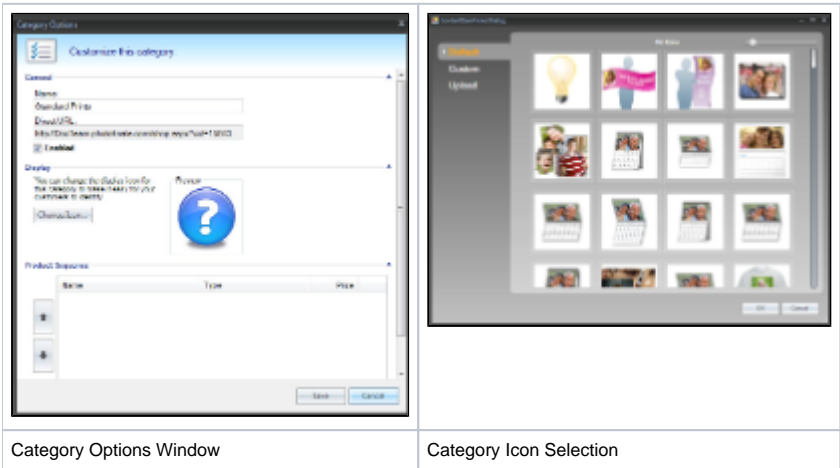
| Category Options Customize this category General Name: Standard Prints Direct URL: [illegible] Enabled Display You can change the display icon for this category to make it easier for your customers to identify Choose Icon... Preview Product Sequence Name Type Price Save Cancel | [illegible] Default Custom Upload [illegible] OK Cancel |
|---|---|
| Category Options Window | Category Icon Selection |